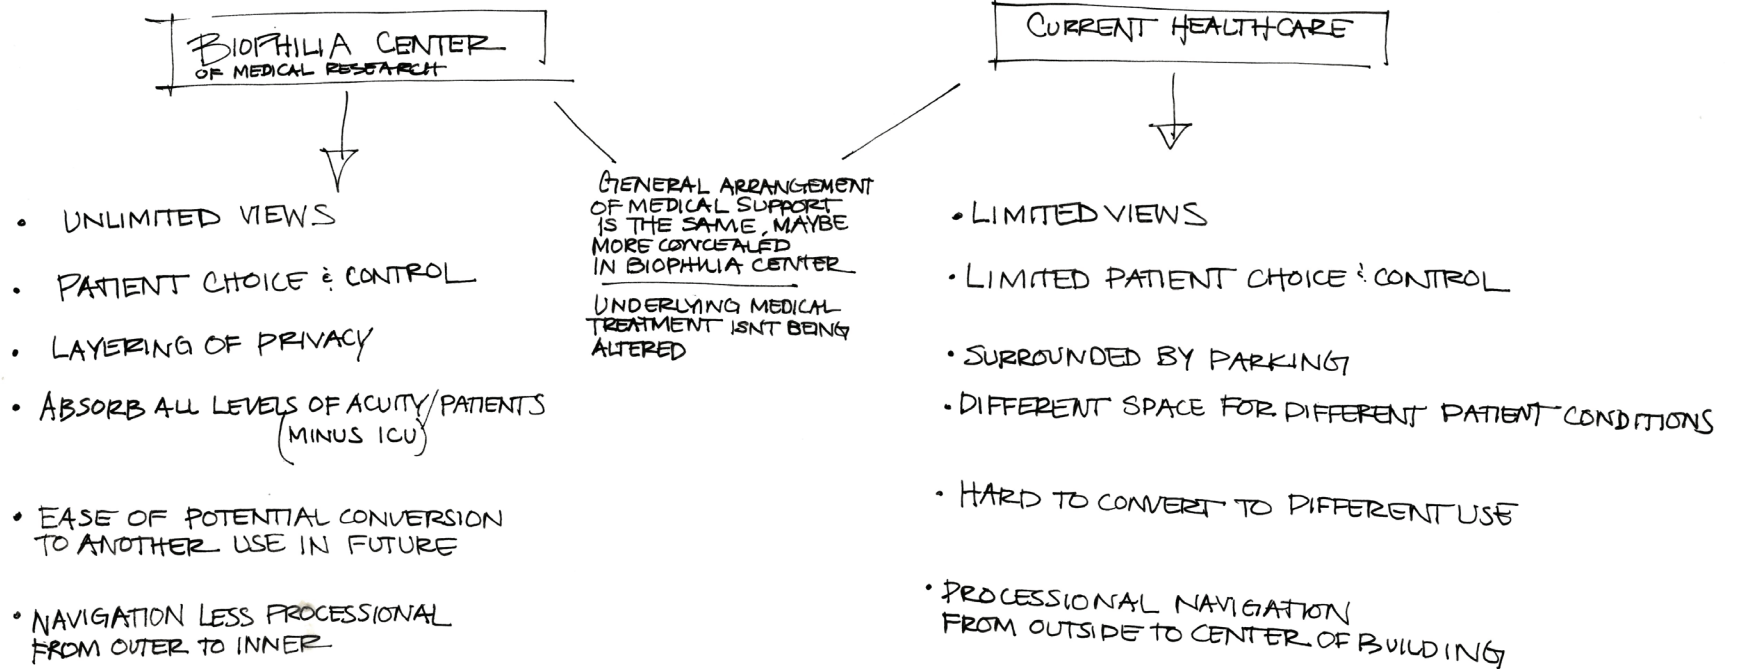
BIOPHILIA CENTER
OF MEDICAL RESEARCH

• UNLIMITED VIEWS

• PATIENT CHOICE & CONTROL

• LAYERING OF PRIVACY

• ABSORB ALL LEVELS OF ACUITY/PATIENTS (MINUS ICU)

• EASE OF POTENTIAL CONVERSION TO ANOTHER USE IN FUTURE

• NAVIGATION LESS PROCESSIONAL FROM OUTER TO INNER

GENERAL ARRANGEMENT OF MEDICAL SUPPORT IS THE SAME, MAYBE MORE CONCEALED IN BIOPHILIA CENTER

UNDERLYING MEDICAL TREATMENT ISNT BEING ALTERED

CURRENT HEALTHCARE

• LIMITED VIEWS

• LIMITED PATIENT CHOICE & CONTROL

• SURROUNDED BY PARKING

• DIFFERENT SPACE FOR DIFFERENT PATIENT CONDITIONS

• HARD TO CONVERT TO DIFFERENT USE

• PROCESSIONAL NAVIGATION FROM OUTSIDE TO CENTER OF BUILDING